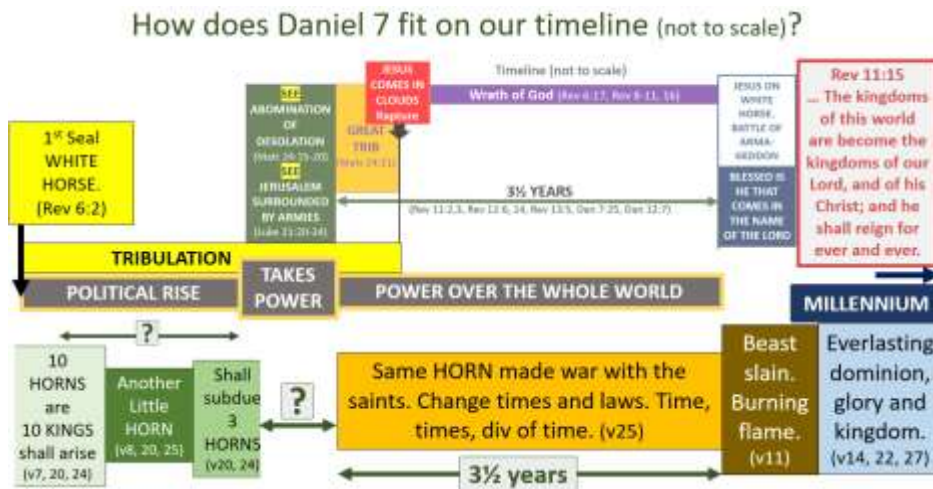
How does Daniel 7 fit on our timeline (not to scale)?

1st Seal WHITE HORSE. (Rev 6:2)

SEE ABOMINATION OF DESOLATION (Matt 24:15-20) SEE JERUSALEM SURROUNDED BY ARMIES (Luke 21:20-24)

GREAT TRIB (Matt 24:21)

JESUS COMES IN CLOUDS Rapture

Timeline (not to scale)

Wrath of God (Rev 6:17, Rev 8-11, 16)

3½ YEARS
(Rev 11:2,3, Rev 12:6, 14, Rev 13:5, Dan 7:25, Dan 12:7)

JESUS ON WHITE HORSE. BATTLE OF ARMAGEDDON

BLESSED IS HE THAT COMES IN THE NAME OF THE LORD

Rev 11:15 ... The kingdoms of this world are become the kingdoms of our Lord, and of his Christ; and he shall reign for ever and ever.

TRIBULATION

POLITICAL RISE

TAKES POWER

POWER OVER THE WHOLE WORLD

MILLENNIUM

?

10 HORNS are 10 KINGS shall arise (v7, 20, 24)

Another Little HORN (v8, 20, 25)

Shall subdue 3 HORNS (v20, 24)

?

Same HORN made war with the saints. Change times and laws. Time, times, div of time. (v25)

3½ years

Beast slain. Burning flame. (v11)

Everlasting dominion, glory and kingdom. (v14, 22, 27)